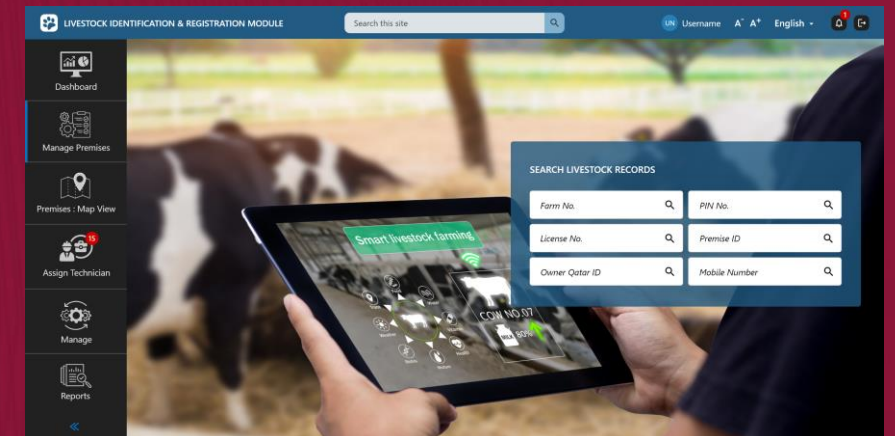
LIVESTOCK IDENTIFICATION & REGISTRATION MODULE

Search this site

UN Username A⁻ A⁺ English

1

Dashboard

Manage Premises

Premises : Map View

15

Assign Technician

Manage

Reports

«

Smart livestock farming

COW NO.07

MILK 80%

SEARCH LIVESTOCK RECORDS

Farm No.

PIN No.

License No.

Premise ID

Owner Qatar ID

Mobile Number